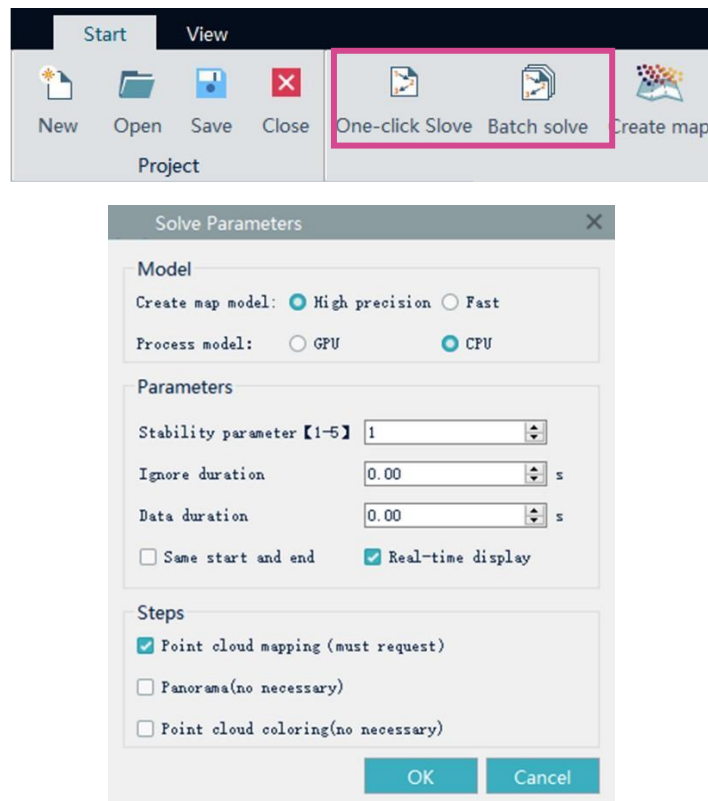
Start View

New Open Save Close

Project

One-click Slove Batch solve Create map

Solve Parameters ×

Model

Create map model: High precision Fast

Process model: GPU CPU

Parameters

Stability parameter【1-5】 1

Ignore duration 0.00 s

Data duration 0.00 s

Same start and end Real-time display

Steps

Point cloud mapping (must request)

Panorama(no necessary)

Point cloud coloring(no necessary)

OK Cancel